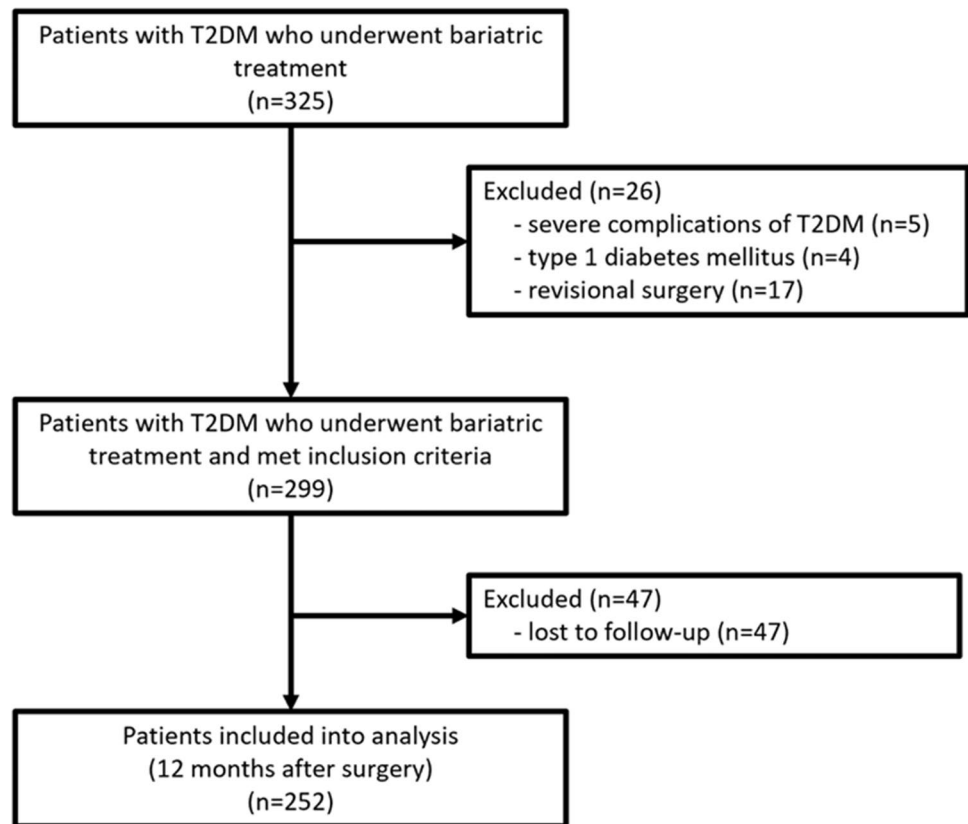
Patients with T2DM who underwent bariatric treatment
(n=325)

Excluded (n=26)
- severe complications of T2DM (n=5)
- type 1 diabetes mellitus (n=4)
- revisional surgery (n=17)

Patients with T2DM who underwent bariatric treatment and met inclusion criteria
(n=299)

Excluded (n=47)
- lost to follow-up (n=47)

Patients included into analysis
(12 months after surgery)
(n=252)